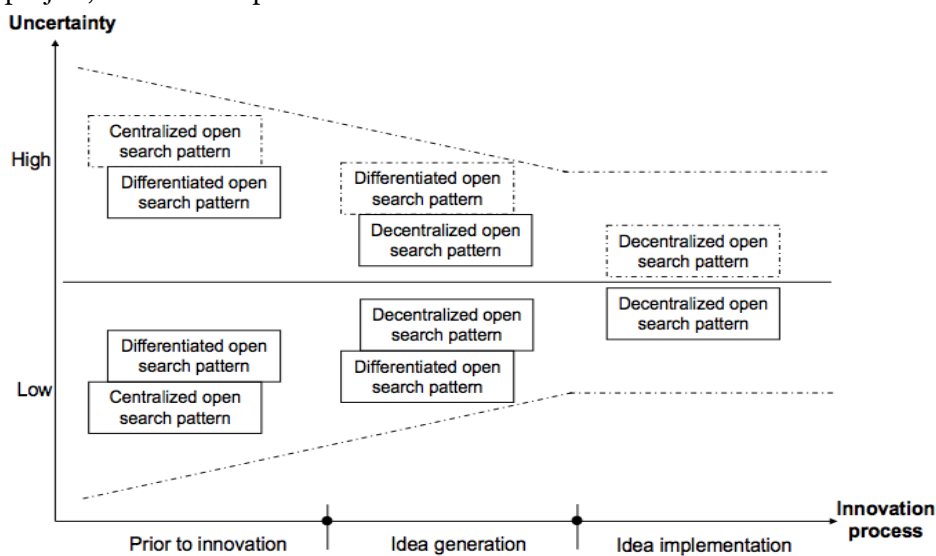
Uncertainty

High

Low

Centralized open search pattern

Differentiated open search pattern

Differentiated open search pattern

Decentralized open search pattern

Decentralized open search pattern

Decentralized open search pattern

Differentiated open search pattern

Centralized open search pattern

Decentralized open search pattern

Differentiated open search pattern

Decentralized open search pattern

Innovation process

Prior to innovation

Idea generation

Idea implementation